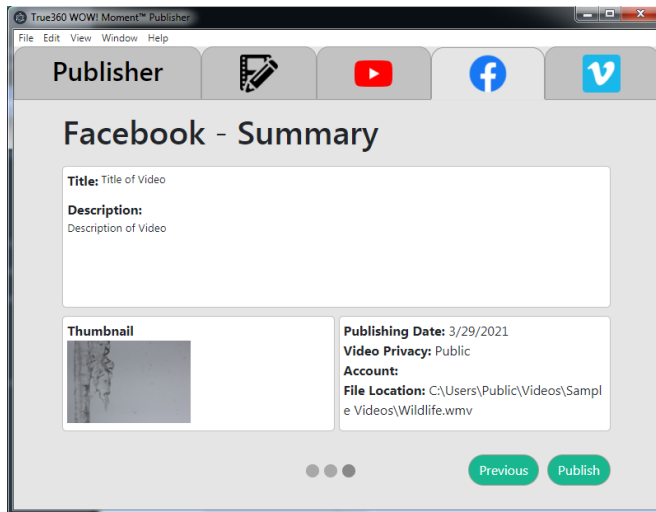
True360 WOW! Moment™ Publisher

File Edit View Window Help

Publisher

Facebook - Summary

Title: Title of Video

Description:
Description of Video

Thumbnail

Publishing Date: 3/29/2021
Video Privacy: Public
Account:
File Location: C:\Users\Public\Videos\Sample Videos\Wildlife.wmv

Previous Publish